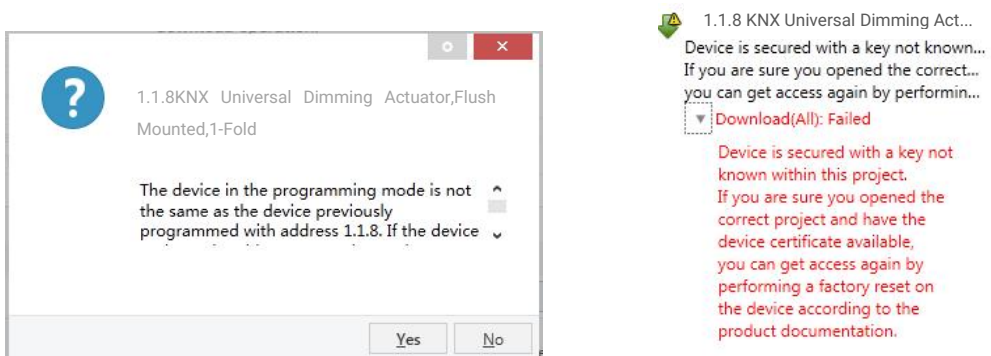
1.1.8KNX Universal Dimming Actuator,Flush Mounted,1-Fold

The device in the programming mode is not the same as the device previously programmed with address 1.1.8. If the device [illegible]

Yes No

1.1.8 KNX Universal Dimming Act...
Device is secured with a key not known...
If you are sure you opened the correct...
you can get access again by performin...
Download(All): Failed

Device is secured with a key not known within this project.
If you are sure you opened the correct project and have the device certificate available, you can get access again by performing a factory reset on the device according to the product documentation.